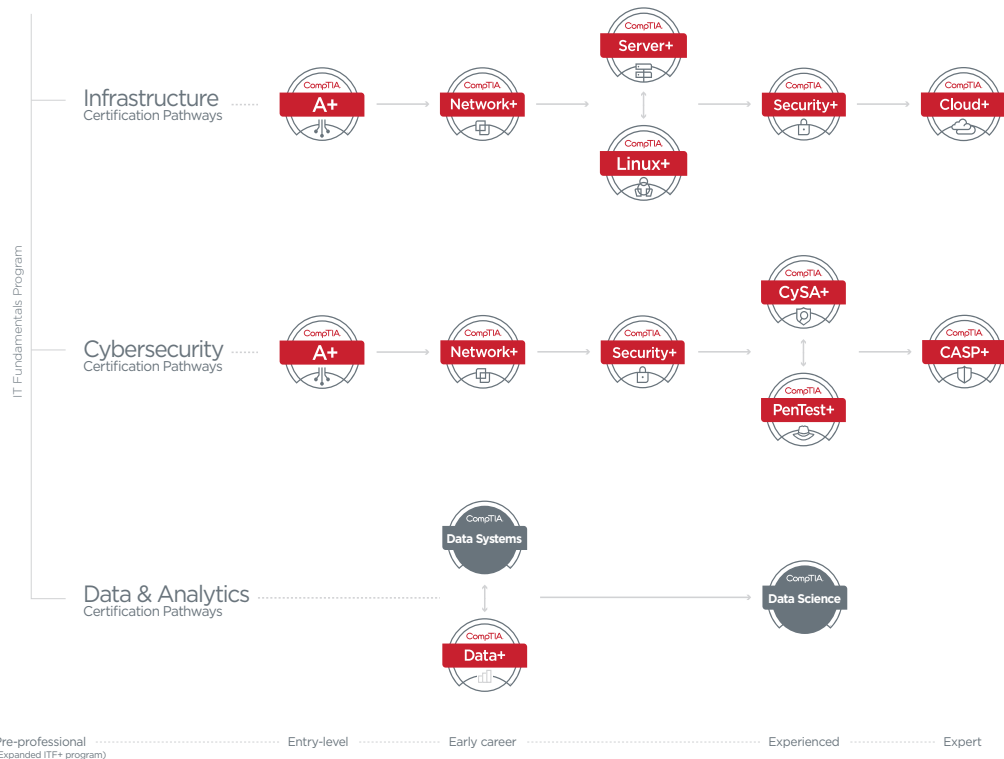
IT Fundamentals Program

Infrastructure
Certification Pathways

CompTIA A+

CompTIA Network+

CompTIA Server+

CompTIA Linux+

CompTIA Security+

CompTIA Cloud+

Cybersecurity
Certification Pathways

CompTIA A+

CompTIA Network+

CompTIA Security+

CompTIA CySA+

CompTIA PenTest+

CompTIA CASP+

Data & Analytics
Certification Pathways

CompTIA Data Systems

CompTIA Data+

CompTIA Data Science

Pre-professional
(Expanded ITF+ program)

Entry-level

Early career

Experienced

Expert